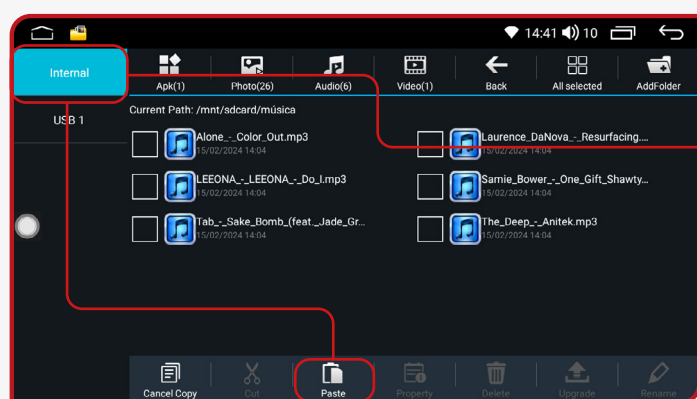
14:41 10

Internal

USB 1

Apk(1)

Photo(26)

Audio(6)

Video(1)

Back

All selected

AddFolder

Current Path: /mnt/sdcard/música

Alone_-_Color_Out.mp3
15/02/2024 14:04

LEEONA_-_LEEONA_-_Do_I.mp3
15/02/2024 14:04

Tab_-_Sake_Bomb_(feat._Jade_Gr...
15/02/2024 14:04

Laurence_DaNova_-_Resurfacing....
15/02/2024 14:04

Samie_Bower_-_One_Gift_Shawty...
15/02/2024 14:04

The_Deep_-_Anitek.mp3
15/02/2024 14:04

Cancel Copy

Cut

Paste

Property

Delete

Upgrade

Rename